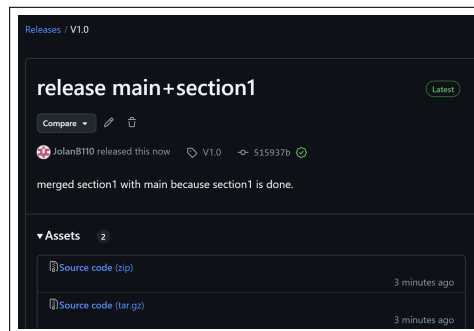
Releases / V1.0

release main+section1

Latest

Compare

JolanB110 released this now V1.0 515937b

merged section1 with main because section1 is done.

Assets 2

Source code (zip)

3 minutes ago

Source code (tar.gz)

3 minutes ago